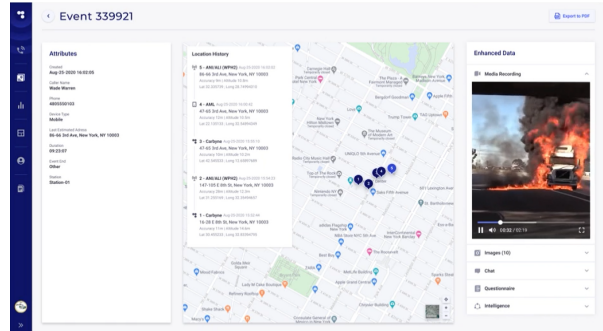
Event 339921

Export to PDF

Attributes

Created
Aug-25-2020 16:02:05

Caller Name
Wade Warren

Phone
6805550103

Device Type
Mobile

Last Estimated Address
86-66 3rd Ave, New York, NY 10003

Duration
09:23:07

Event Sort
Other

Station
Station 01

Location History

5 - AML/ALI (WPH2) Aug-25-2020 16:02:05
86-66 3rd Ave, New York, NY 10003

4 - AML Aug-25-2020 16:02:05
47-63 3rd Ave, New York, NY 10003

3 - Carline Aug-25-2020 16:02:12
47-63 3rd Ave, New York, NY 10003

2 - AML/ALI (WPH2) Aug-25-2020 16:02:21
147-105 E 8th St, New York, NY 10003

1 - Carline Aug-25-2020 16:02:45
16-28 E 8th St, New York, NY 10003

Enhanced Data

Media Recording

00:02 / 02:19

Images (10)

Chat

Questionnaire

Intelligence